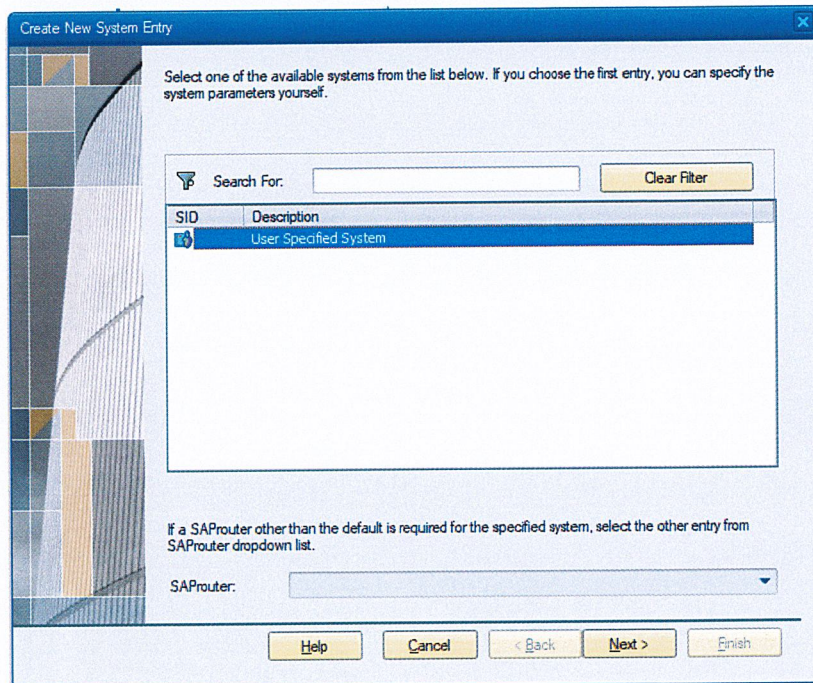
Create New System Entry

Select one of the available systems from the list below. If you choose the first entry, you can specify the system parameters yourself.

Search For:

Clear Filter

| SID | Description |
|---|---|
| | User Specified System |

If a SAProuter other than the default is required for the specified system, select the other entry from SAProuter dropdown list.

SAProuter:

Help

Cancel

< Back

Next >

Finish